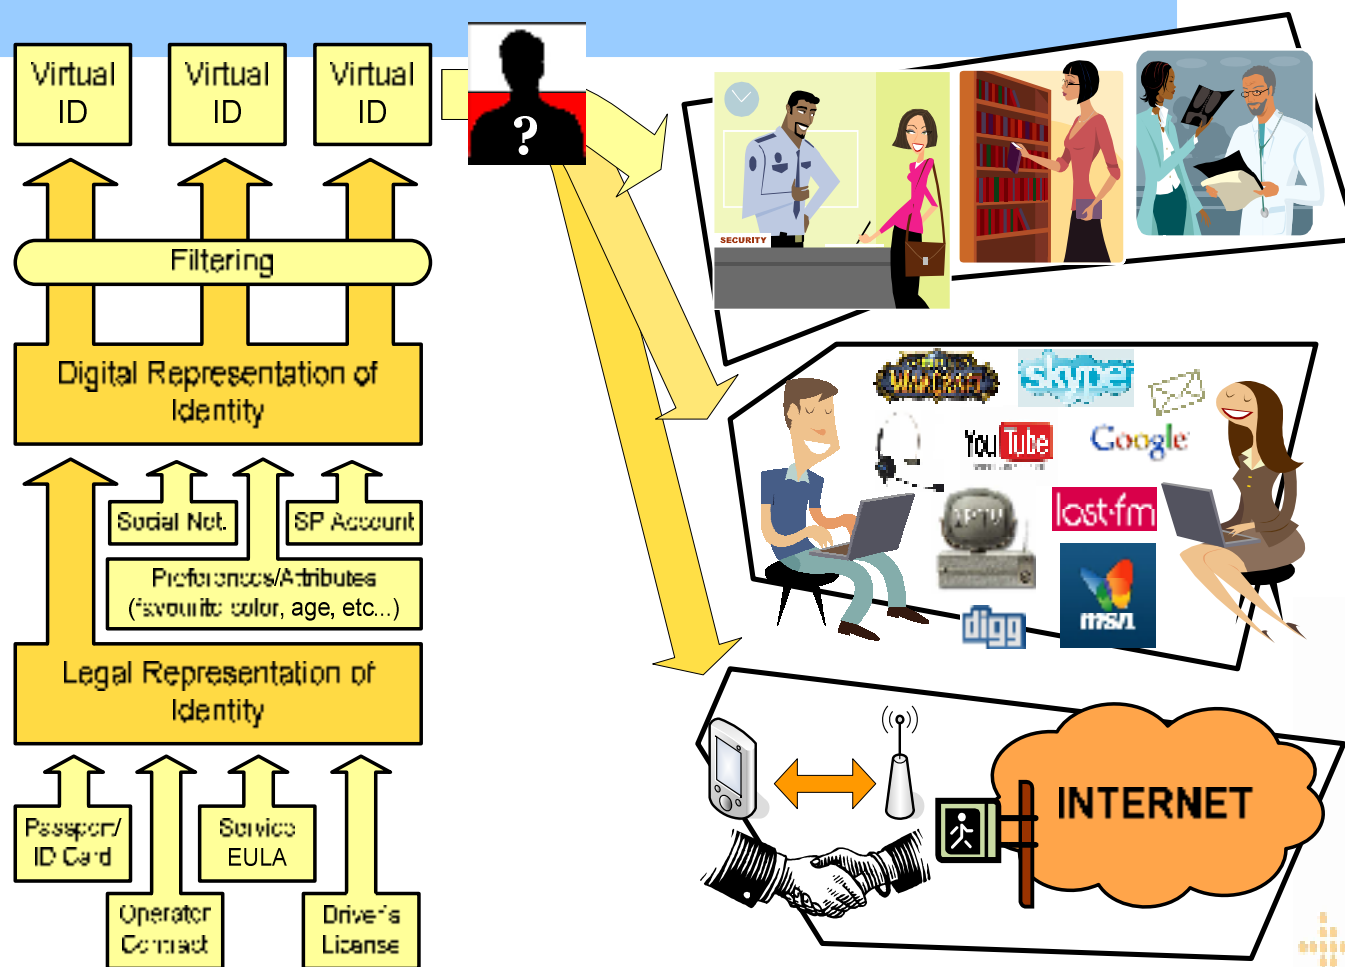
Virtual ID

Virtual ID

Virtual ID

?

Filtering

Digital Representation of Identity

Social Net.

SP Account

Preferences/Attributes (favourite color, age, etc...)

Legal Representation of Identity

Passport/ ID Card

Operator Contract

Service EULA

Driver's License

SECURITY

WarCraft

skype

YouTube

Google

last.fm

IPTV

digg

msn

INTERNET